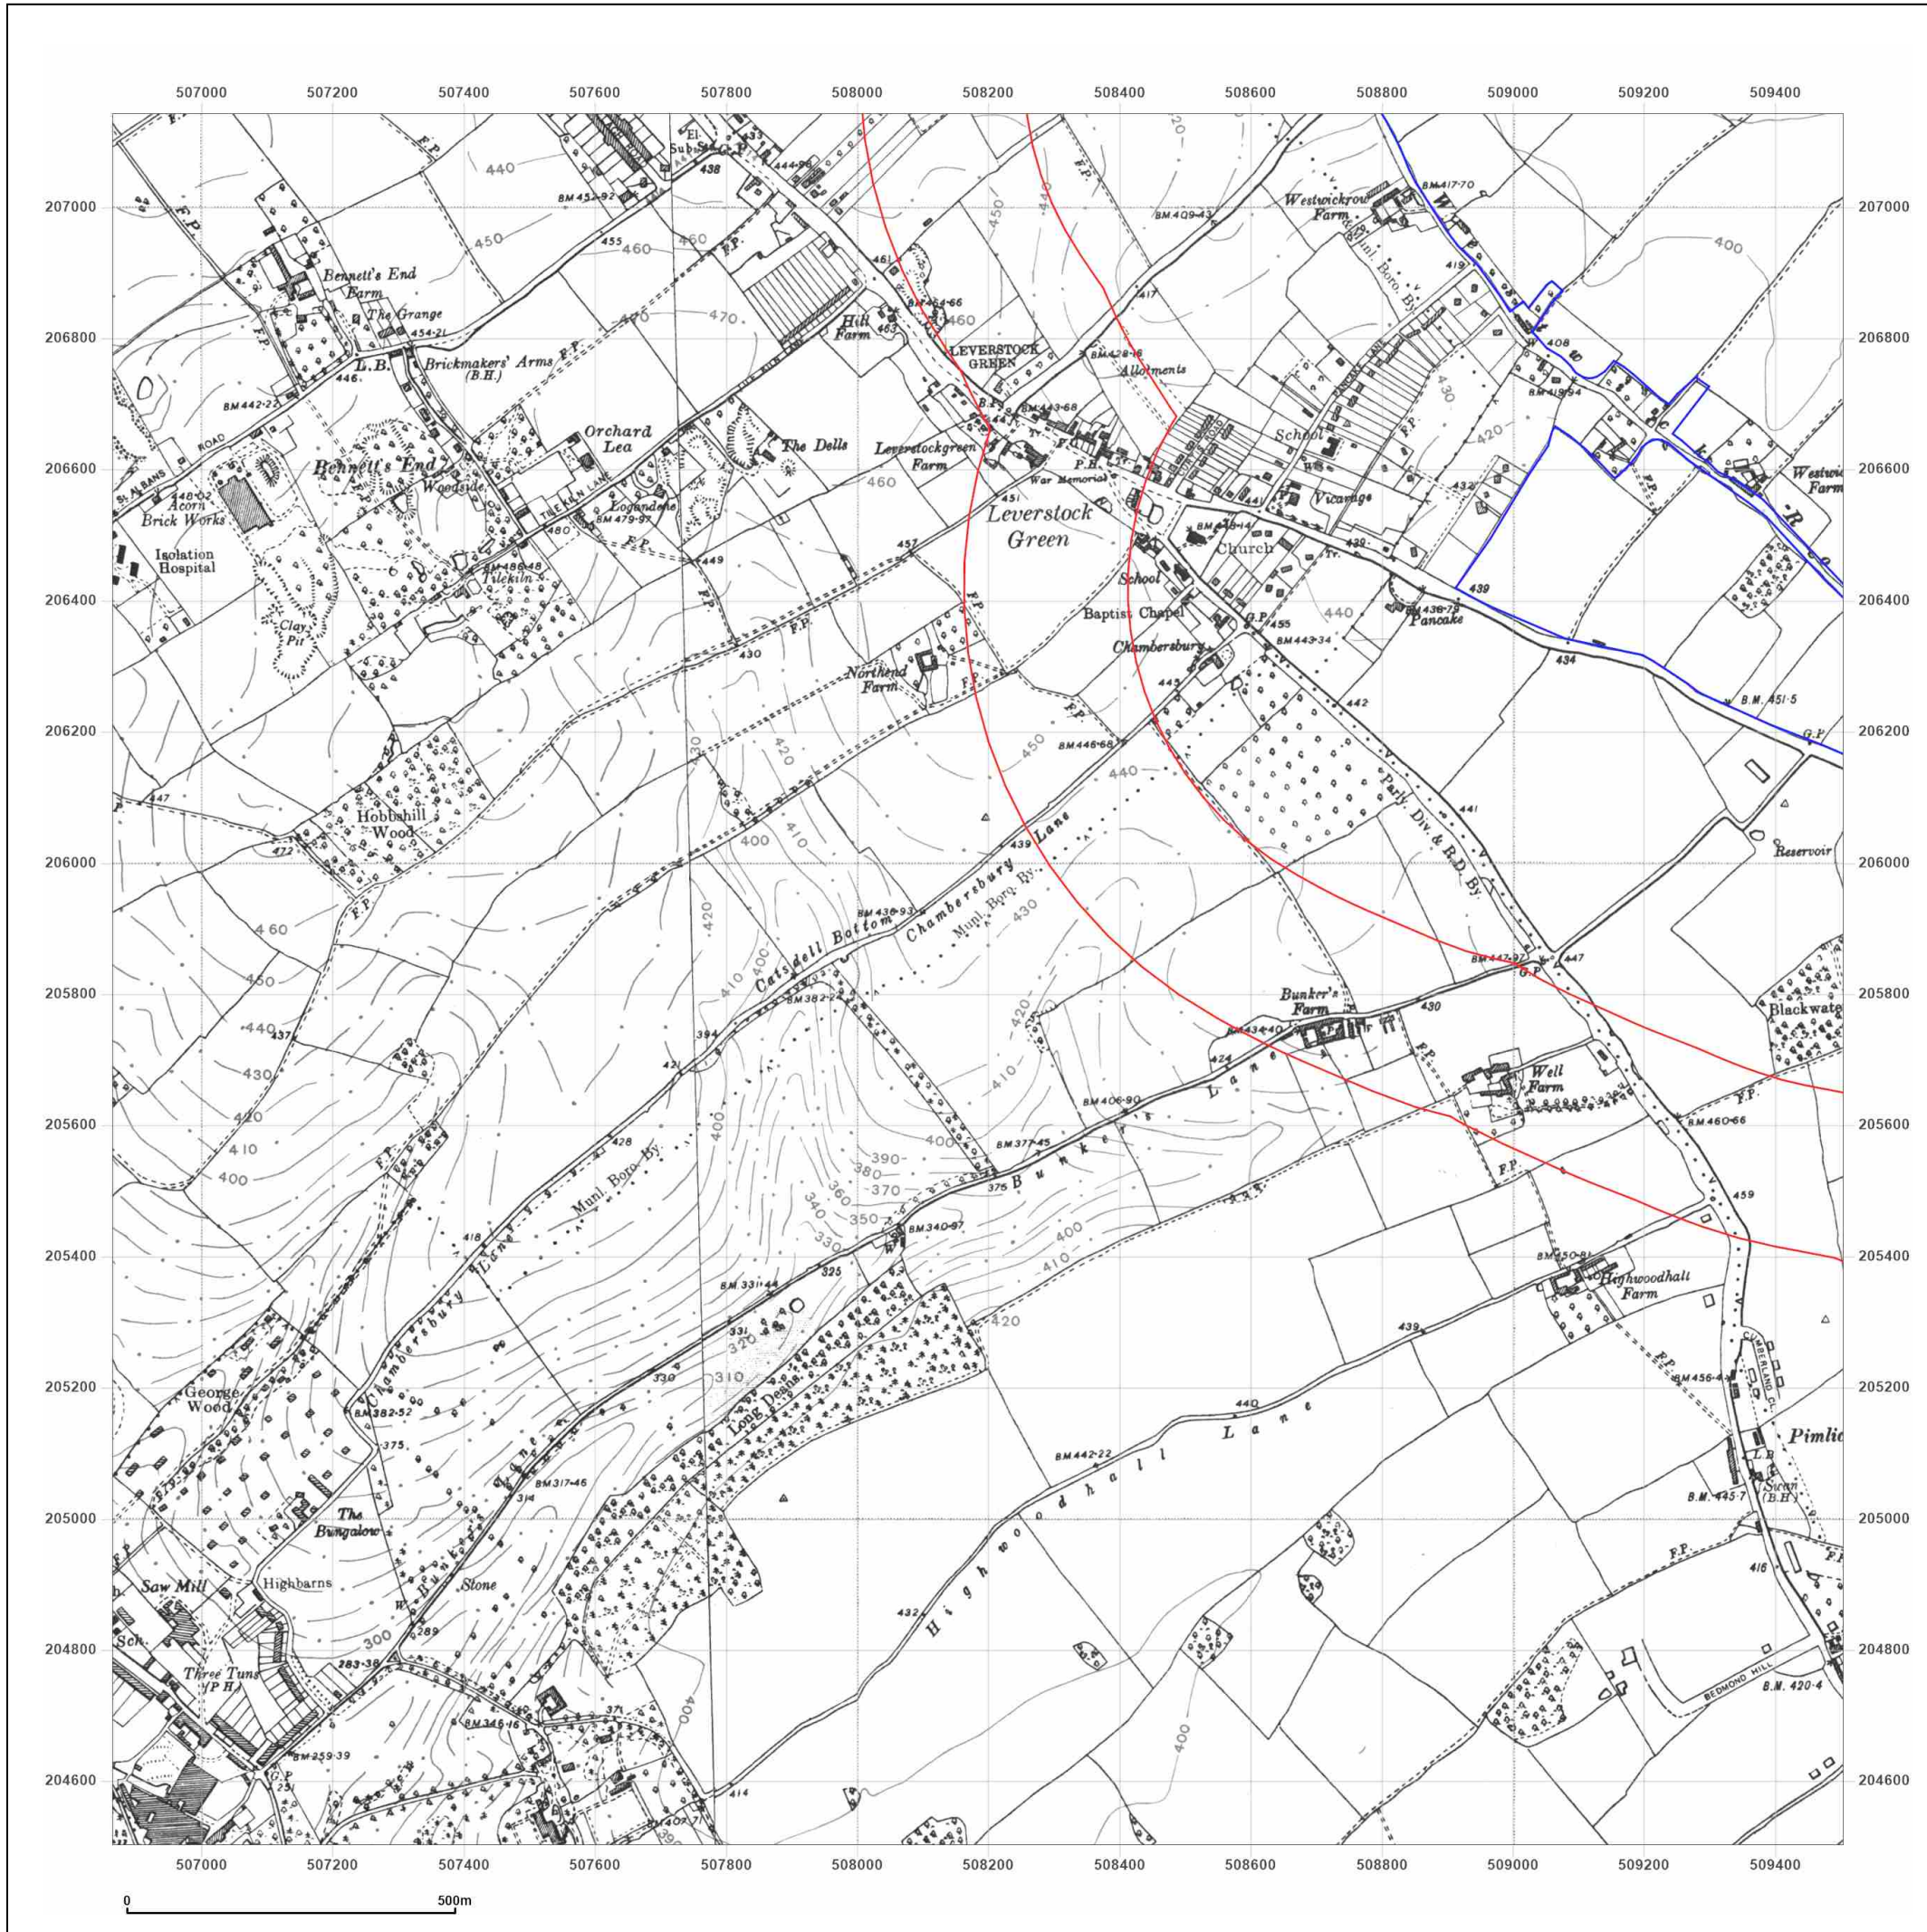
507000 507200 507400 507600 507800 508000 508200 508400 508600 508800 509000 509200 509400

207000
206800
206600
206400
206200
206000
205800
205600
205400
205200
205000
204800
204600

Bennett's End Farm
The Grange
454·21
Brickmakers' Arms (B.H.)
L.B.
446
BM 442·22
Bennett's End
Woodside
Orchard Lea
The Dells
Logandene
BM 479·97
480
TILEKILN LANE
Tilekiln
BM 486·48
448·02
Acorn Brick Works
Isolation Hospital
Clay Pit
ST. ALBANS ROAD
440
450
455
460
470
BM 452·92
El. Sub. Sta.
438
461
Hill Farm
463
BM 464·66
LEVERSTOCK GREEN
Leverstockgreen Farm
457
449
F.P.
430
Northend Farm
451
War Memorial
Leverstock Green
P.H.
BM 443·68
BM 428·16
Allotments
417
BM 409·43
Westwickrow Farm
Munl. Boro. By.
BM 417·70
419
408
BM 419·94
School
Vicarage
Church
BM 445·14
School
Baptist Chapel
Chambersbury
G.P.
455
BM 443·34
BM 436·79
Pancake
439
434
432
B.M. 451·5
G.P.
Westwick Farm
400
420
445
442
BM 446·68
Lane
Chambersbury
439
Munl. Boro. By.
Park. Div. & R.D. By.
441
Reservoir
447
Hobbshill Wood
472
Catsdell Bottom
BM 436·93
BM 382·2
394
421
Bunker's Farm
BM 434·40
424
430
BM 447·97
G.P.
Well Farm
BM 460·66
Blackwater
BM 406·90
Bunkers Lane
BM 377·45
375
459
428
Munl. Boro. By.
Chambersbury Lane
418
BM 340·97
325
390
380
370
360
350
340
330
BM 331·44
331
320
310
330
Long Deans
BM 450·81
Highwoodhall Farm
439
CUMBERLAND CL.
BM 456·4
Pimlico
L.B.
Swan (B.H.)
B.M. 445·7
440
BM 442·22
Highwoodhall Lane
George Wood
BM 382·52
375
BM 317·46
314
The Bungalow
Saw Mill
Highbarns
Stone
Bunkers Lane
289
300
283·38
Sch.
Three Tuns (P.H.)
BM 259·39
G.P.
251
BM 346·16
371
BM 407·7
414
432
400
416
BEDMOND HILL
B.M. 420·4
410

0
500m